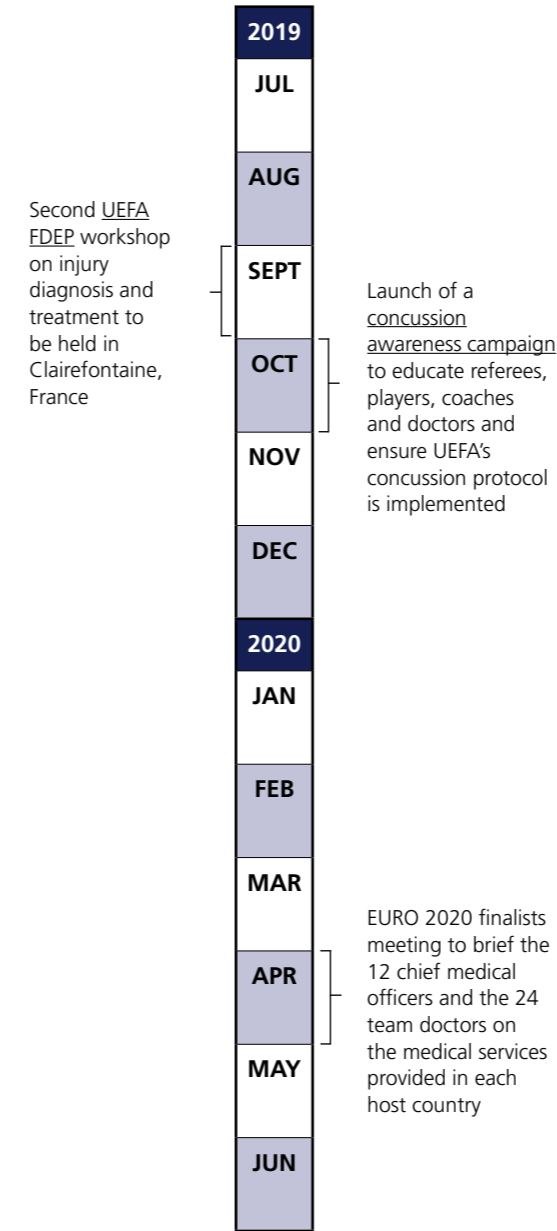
2019
JUL
AUG
SEPT
OCT
NOV
DEC
2020
JAN
FEB
MAR
APR
MAY
JUN

Second UEFA FDEP workshop on injury diagnosis and treatment to be held in Clairefontaine, France

Launch of a concussion awareness campaign to educate referees, players, coaches and doctors and ensure UEFA's concussion protocol is implemented

EURO 2020 finalists meeting to brief the 12 chief medical officers and the 24 team doctors on the medical services provided in each host country